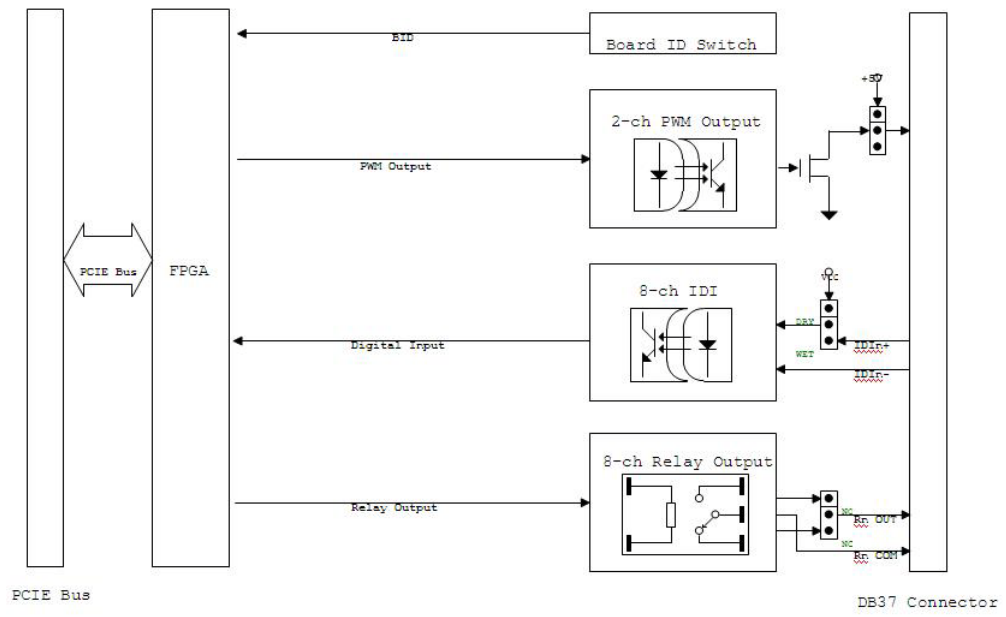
BID

Board ID Switch

+5V

2-ch PWM Output

PWM Output

PCIE Bus

FPGA

8-ch IDI

VCC

DRY

WET

IDIn+

IDIn-

Digital Input

8-ch Relay Output

Relay Output

NO

NC

Rn OUT

Rn COM

PCIE Bus

DB37 Connector